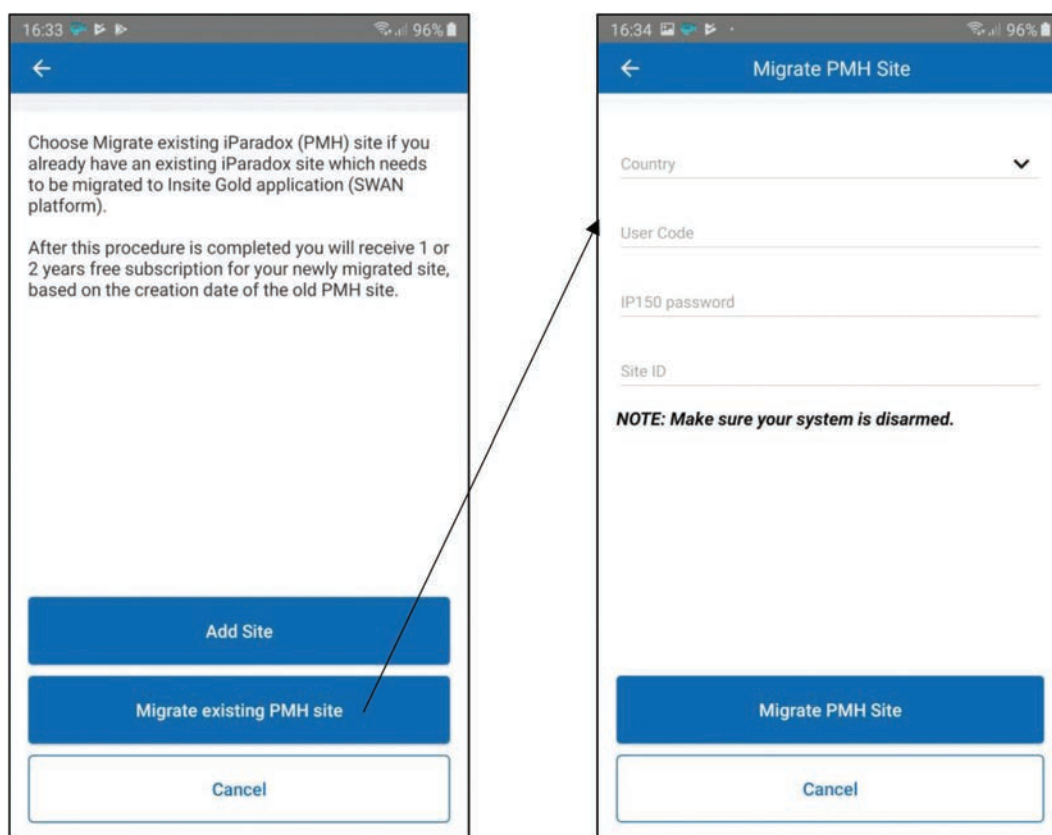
16:33 96%

←

Choose Migrate existing iParadox (PMH) site if you already have an existing iParadox site which needs to be migrated to Insite Gold application (SWAN platform).

After this procedure is completed you will receive 1 or 2 years free subscription for your newly migrated site, based on the creation date of the old PMH site.

Add Site

Migrate existing PMH site

Cancel

16:34 96%

← Migrate PMH Site

Country

User Code

IP150 password

Site ID

NOTE: Make sure your system is disarmed.

Migrate PMH Site

Cancel